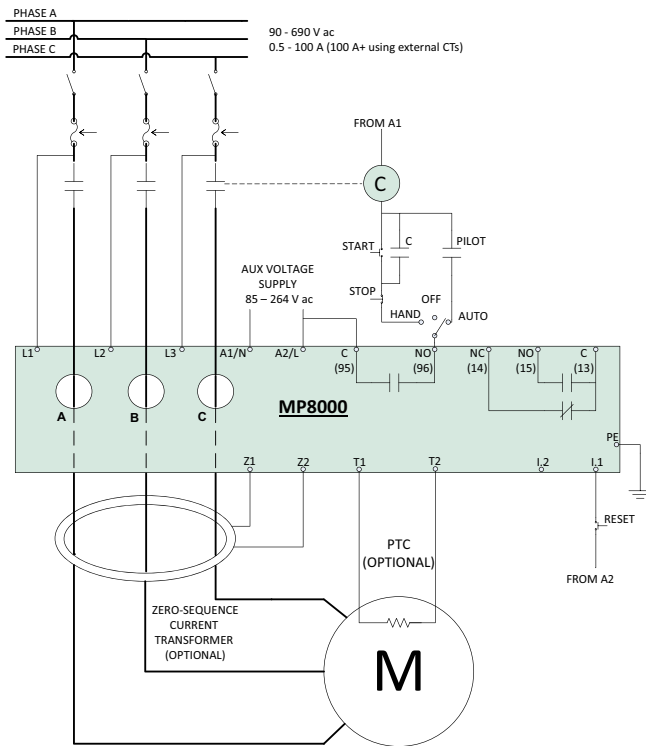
PHASE A
PHASE B
PHASE C

90 - 690 V ac
0.5 - 100 A (100 A+ using external CTs)

FROM A1

C

START
C
PILOT

AUX VOLTAGE SUPPLY
85 – 264 V ac

STOP
OFF
HAND
AUTO

L1
L2
L3
A1/N
A2/L
C (95)
NO (96)
NC (14)
NO (15)
C (13)

A
B
C

MP8000

PE

Z1
Z2
T1
T2
I.2
I.1

RESET

PTC (OPTIONAL)

FROM A2

ZERO-SEQUENCE CURRENT TRANSFORMER (OPTIONAL)

M